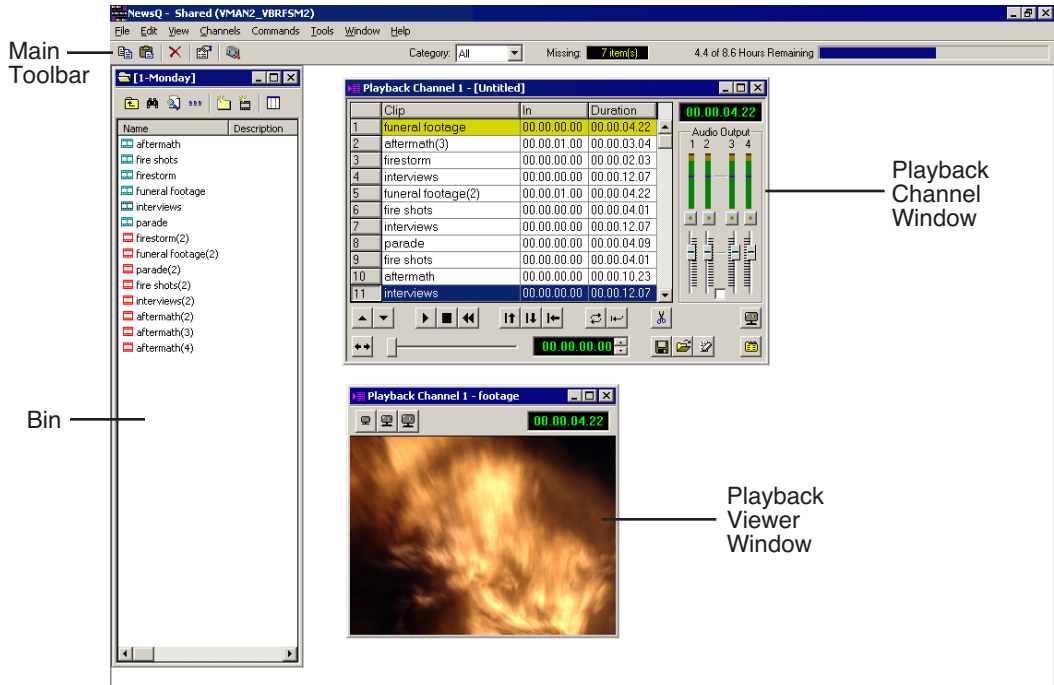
NewsQ - Shared (VMAN2_VBRFSM2)

File Edit View Channels Commands Tools Window Help

Main Toolbar

Category: All

Missing: 7 item(s)

4.4 of 8.6 Hours Remaining

[1-Monday]

| Name | Description |
|---|---|
| aftermath | |
| fire shots | |
| firestorm | |
| funeral footage | |
| interviews | |
| parade | |
| firestorm(2) | |
| funeral footage(2) | |
| parade(2) | |
| fire shots(2) | |
| interviews(2) | |
| aftermath(2) | |
| aftermath(3) | |
| aftermath(4) | |

Bin

Playback Channel 1 - [Untitled]

| | Clip | In | Duration |
|---|---|---|---|
| 1 | funeral footage | 00.00.00.00 | 00.00.04.22 |
| 2 | aftermath(3) | 00.00.01.00 | 00.00.03.04 |
| 3 | firestorm | 00.00.00.00 | 00.00.02.03 |
| 4 | interviews | 00.00.00.00 | 00.00.12.07 |
| 5 | funeral footage(2) | 00.00.01.00 | 00.00.04.22 |
| 6 | fire shots | 00.00.00.00 | 00.00.04.01 |
| 7 | interviews | 00.00.00.00 | 00.00.12.07 |
| 8 | parade | 00.00.00.00 | 00.00.04.09 |
| 9 | fire shots | 00.00.00.00 | 00.00.04.01 |
| 10 | aftermath | 00.00.00.00 | 00.00.10.23 |
| 11 | interviews | 00.00.00.00 | 00.00.12.07 |

00.00.04.22

Audio Output
1 2 3 4

00.00.00.00

Playback Channel Window

Playback Channel 1 - footage

00.00.04.22

Playback Viewer Window